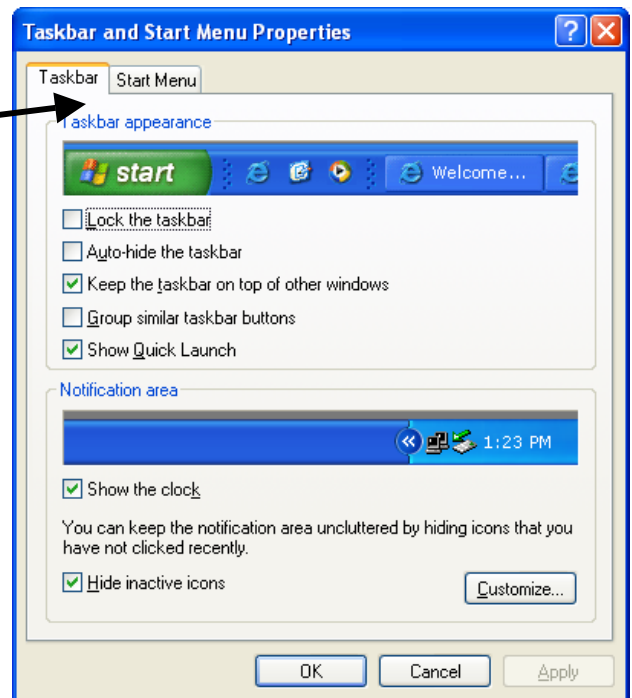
Taskbar and Start Menu Properties

Taskbar | Start Menu

Taskbar appearance

start

Welcome...

Lock the taskbar

Auto-hide the taskbar

Keep the taskbar on top of other windows

Group similar taskbar buttons

Show Quick Launch

Notification area

1:23 PM

Show the clock

You can keep the notification area uncluttered by hiding icons that you have not clicked recently.

Hide inactive icons

Customize...

OK

Cancel

Apply